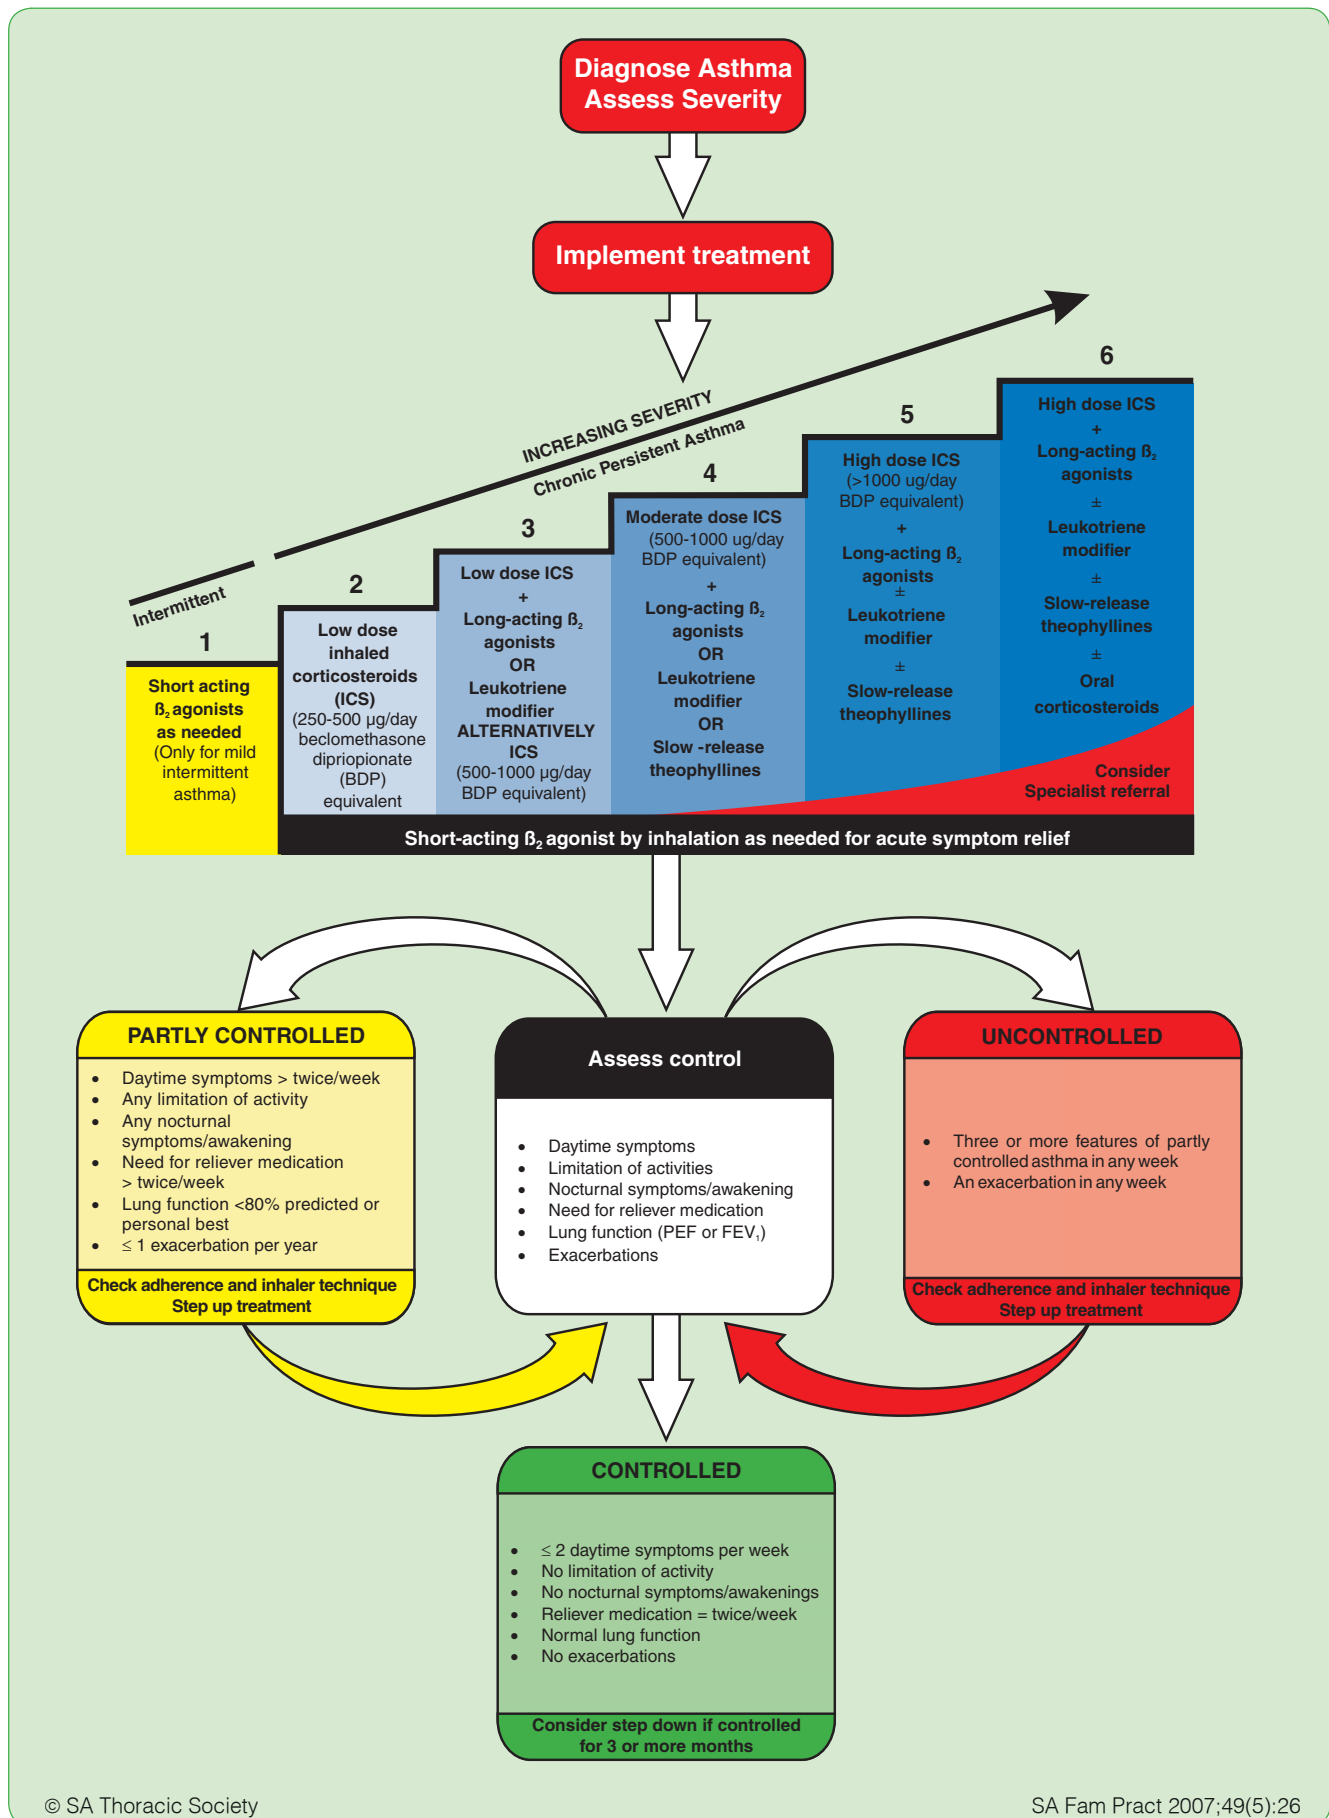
Diagnose Asthma
Assess Severity

Implement treatment

INCREASING SEVERITY
Chronic Persistent Asthma
Intermittent

1
Short acting $ß_2$ agonists as needed (Only for mild intermittent asthma)

2
Low dose inhaled corticosteroids (ICS) (250-500 µg/day beclomethasone dipriopionate (BDP) equivalent

3
Low dose ICS + Long-acting $ß_2$ agonists OR Leukotriene modifier ALTERNATIVELY ICS (500-1000 µg/day BDP equivalent)

4
Moderate dose ICS (500-1000 ug/day BDP equivalent) + Long-acting $ß_2$ agonists OR Leukotriene modifier OR Slow -release theophyllines

5
High dose ICS (>1000 ug/day BDP equivalent) + Long-acting $ß_2$ agonists ± Leukotriene modifier ± Slow-release theophyllines

6
High dose ICS + Long-acting $ß_2$ agonists ± Leukotriene modifier ± Slow-release theophyllines ± Oral corticosteroids

Consider Specialist referral

Short-acting $ß_2$ agonist by inhalation as needed for acute symptom relief

PARTLY CONTROLLED
• Daytime symptoms > twice/week
• Any limitation of activity
• Any nocturnal symptoms/awakening
• Need for reliever medication > twice/week
• Lung function <80% predicted or personal best
• ≤ 1 exacerbation per year
Check adherence and inhaler technique
Step up treatment

Assess control
• Daytime symptoms
• Limitation of activities
• Nocturnal symptoms/awakening
• Need for reliever medication
• Lung function (PEF or $FEV_1$)
• Exacerbations

UNCONTROLLED
• Three or more features of partly controlled asthma in any week
• An exacerbation in any week
Check adherence and inhaler technique
Step up treatment

CONTROLLED
• ≤ 2 daytime symptoms per week
• No limitation of activity
• No nocturnal symptoms/awakenings
• Reliever medication = twice/week
• Normal lung function
• No exacerbations
Consider step down if controlled for 3 or more months

© SA Thoracic Society
SA Fam Pract 2007;49(5):26